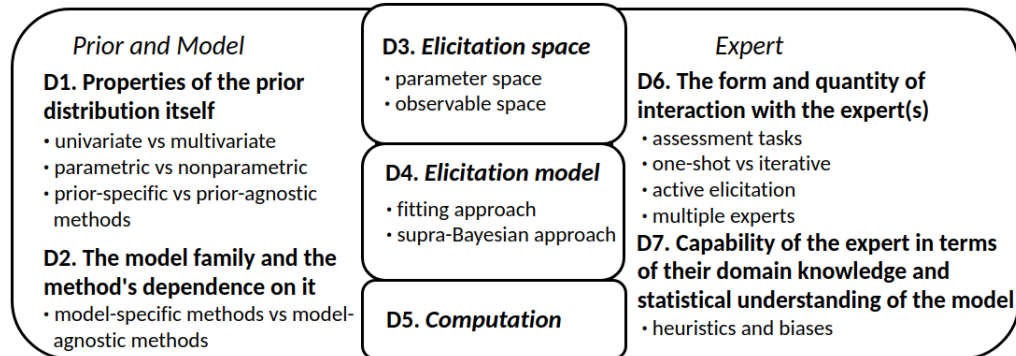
Prior and Model

D1. Properties of the prior distribution itself
• univariate vs multivariate
• parametric vs nonparametric
• prior-specific vs prior-agnostic methods

D2. The model family and the method's dependence on it
• model-specific methods vs model-agnostic methods

D3. Elicitation space
• parameter space
• observable space

D4. Elicitation model
• fitting approach
• supra-Bayesian approach

D5. Computation

Expert

D6. The form and quantity of interaction with the expert(s)
• assessment tasks
• one-shot vs iterative
• active elicitation
• multiple experts

D7. Capability of the expert in terms of their domain knowledge and statistical understanding of the model
• heuristics and biases